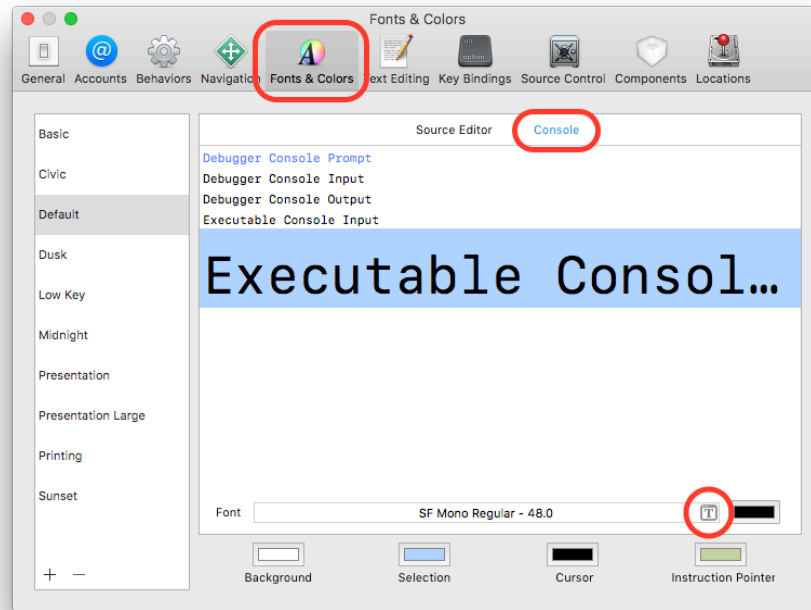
Fonts & Colors

General Accounts Behaviors Navigation Fonts & Colors Text Editing Key Bindings Source Control Components Locations

alt option

Basic
Civic
Default
Dusk
Low Key
Midnight
Presentation
Presentation Large
Printing
Sunset

+ −

Source Editor Console

Debugger Console Prompt
Debugger Console Input
Debugger Console Output
Executable Console Input
Executable Consol…

Font SF Mono Regular - 48.0 T

Background Selection Cursor Instruction Pointer